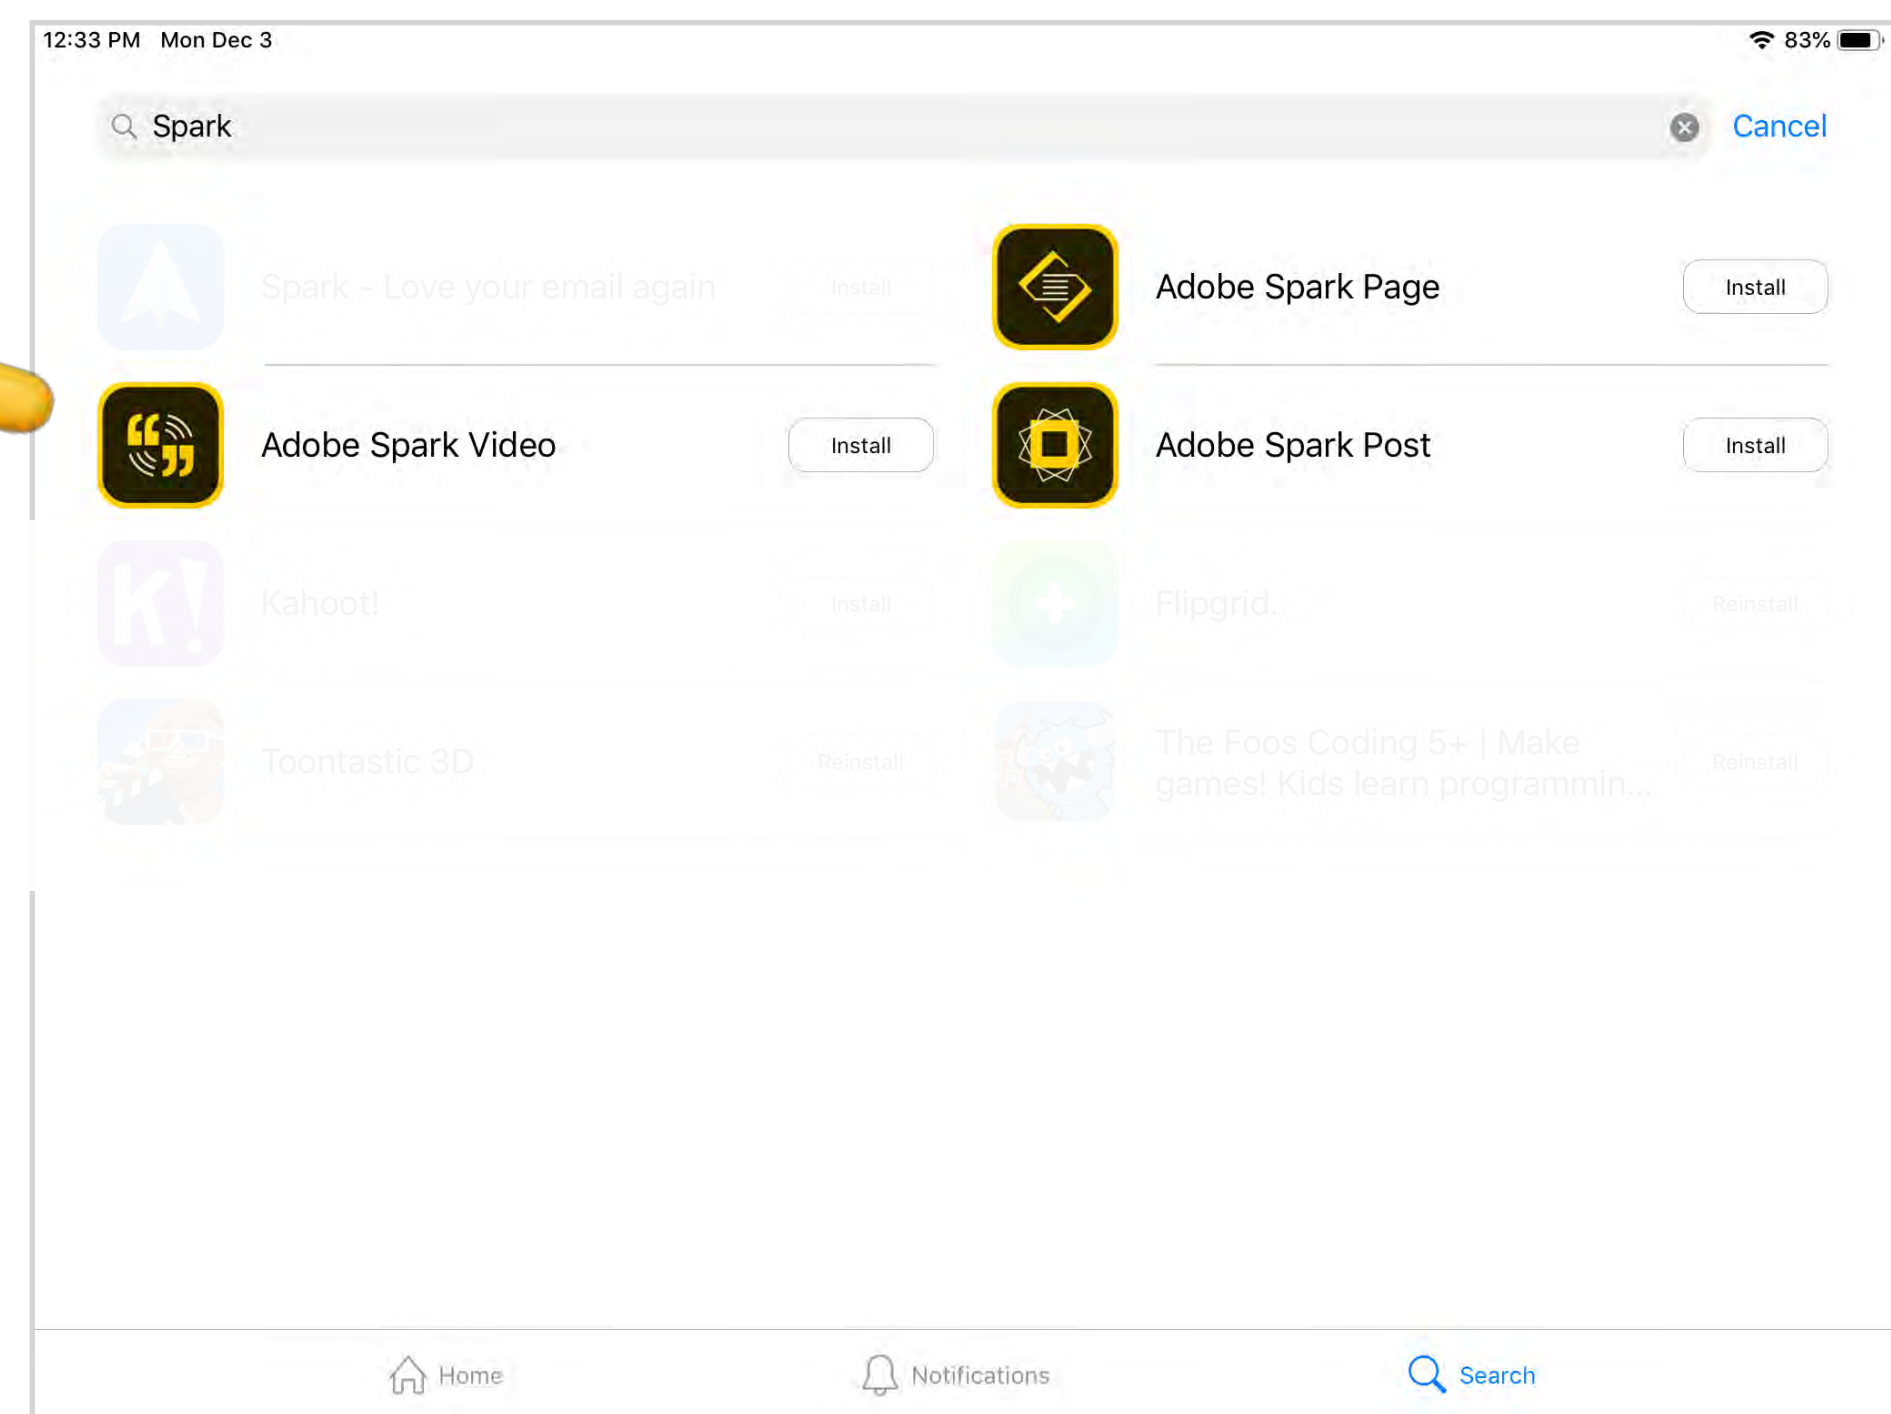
12:33 PM Mon Dec 3

83%

Spark

Cancel

Spark - Love your email again

Install

Adobe Spark Page

Install

Adobe Spark Video

Install

Adobe Spark Post

Install

Kahoot!

Install

Flipgrid.

Reinstall

Toontastic 3D

Reinstall

The Foos Coding 5+ | Make games! Kids learn programmin...

Reinstall

Home

Notifications

Search